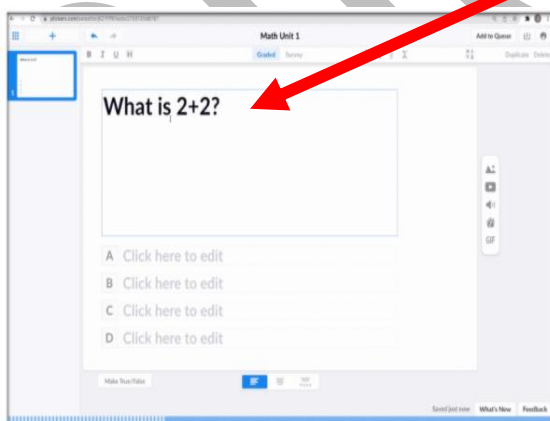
Math Unit 1

Add to Queue

Graded Survey

Duplicate Delete

What is 2+2?

A Click here to edit

B Click here to edit

C Click here to edit

D Click here to edit

GIF

Make True/False

Saved just now What's New Feedback